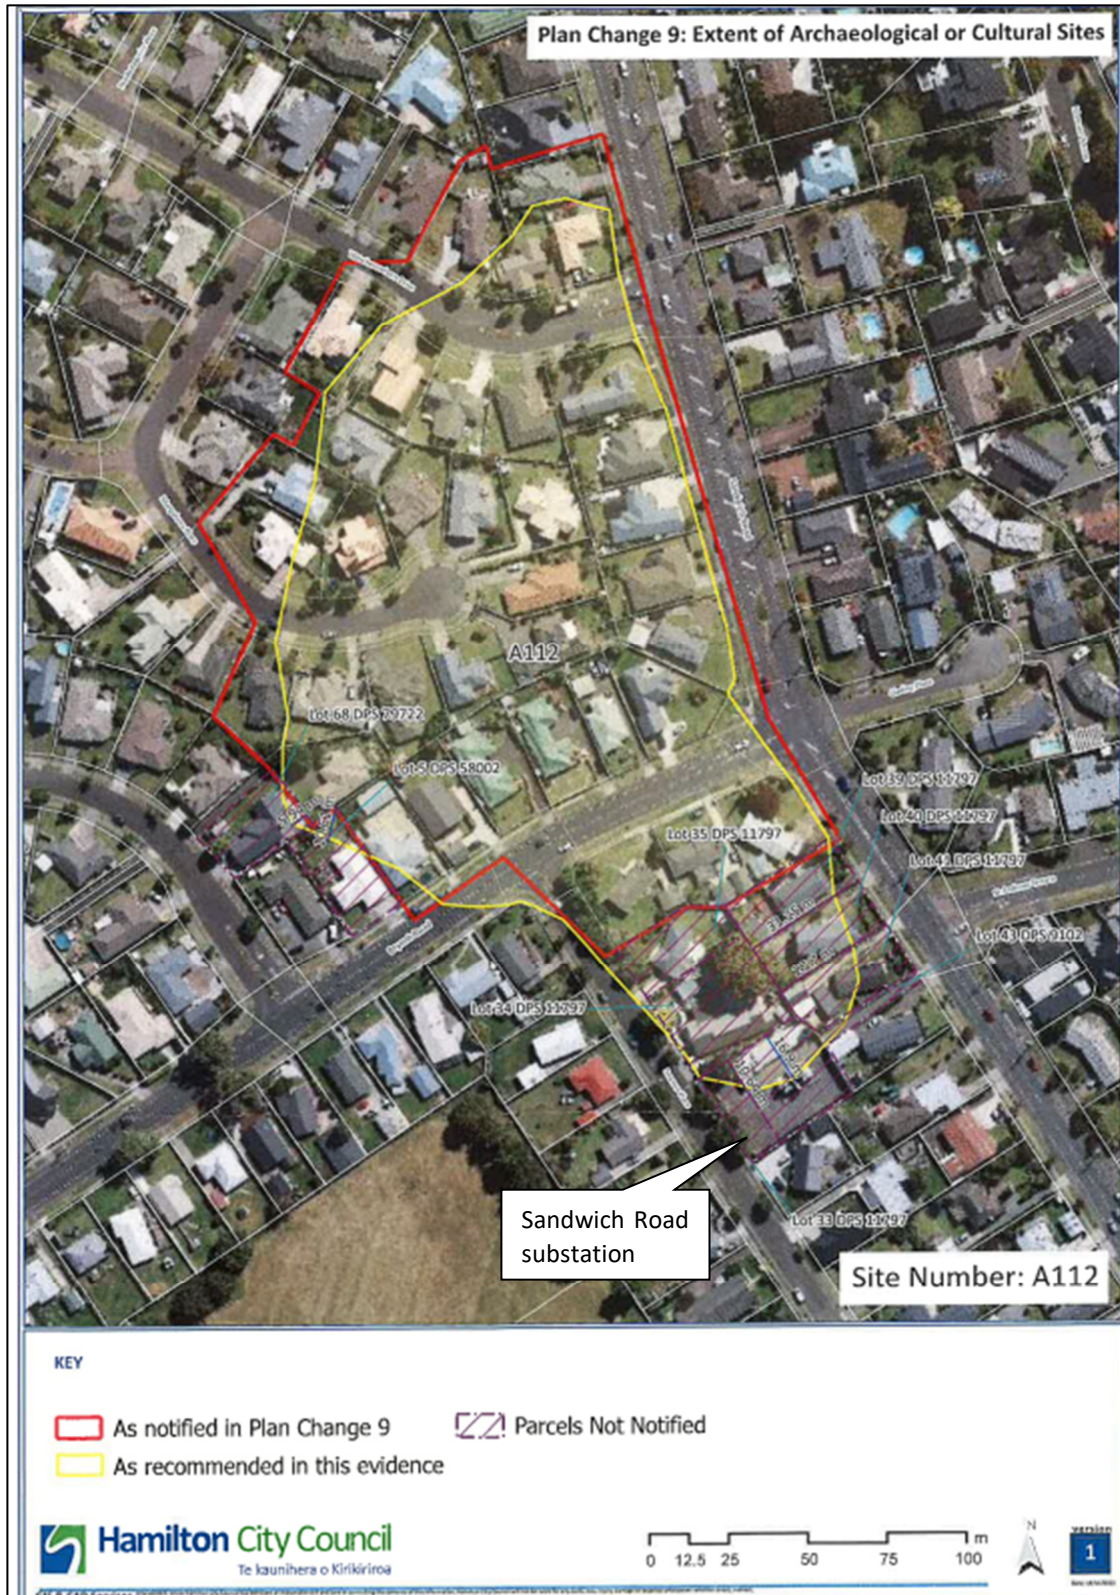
Plan Change 9: Extent of Archaeological or Cultural Sites

A112

Lot 68 DPS 79722

Lot 5 DPS 58002

Lot 39 DPS 11797

Lot 40 DPS 11797

Lot 35 DPS 11797

Lot 41 DPS 11797

Lot 43 DPS 9102

Lot 34 DPS 11797

Lot 33 DPS 11797

Sandwich Road substation

Site Number: A112

KEY

As notified in Plan Change 9

As recommended in this evidence

Parcels Not Notified

Hamilton City Council

Te kaunihera o Kirikiriroa

0 12.5 25 50 75 100 m

N

1